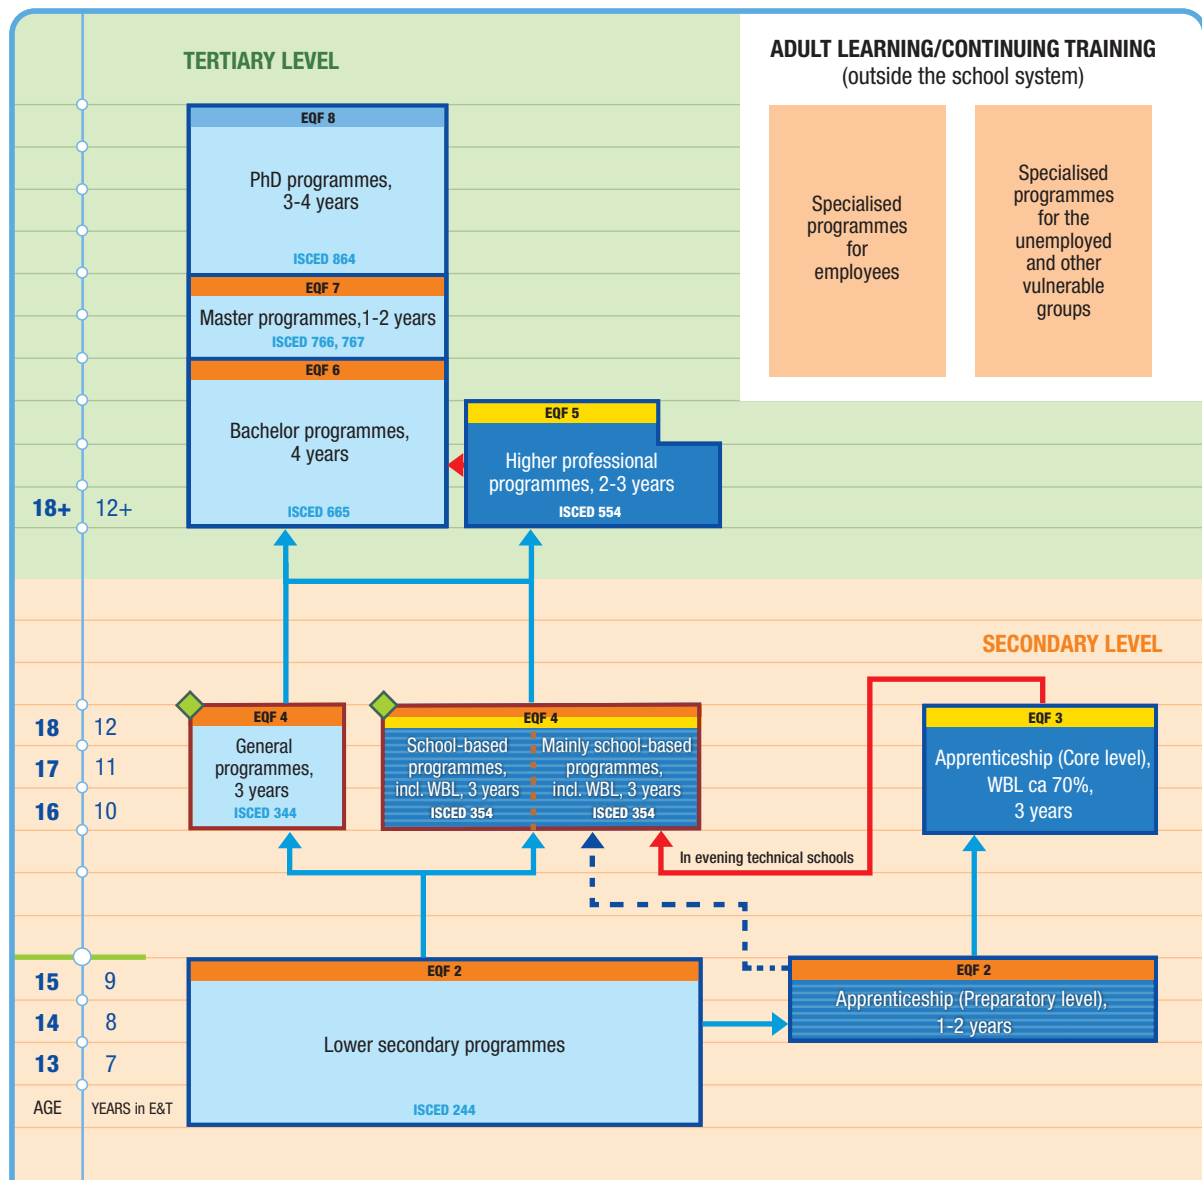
TERTIARY LEVEL

ADULT LEARNING/CONTINUING TRAINING
(outside the school system)

Specialised programmes for employees

Specialised programmes for the unemployed and other vulnerable groups

EQF 8
PhD programmes, 3-4 years
ISCED 864

EQF 7
Master programmes,1-2 years
ISCED 766, 767

EQF 6
Bachelor programmes, 4 years
ISCED 665

EQF 5
Higher professional programmes, 2-3 years
ISCED 554

18+ 12+

SECONDARY LEVEL

EQF 4
General programmes, 3 years
ISCED 344

EQF 4
School-based programmes, incl. WBL, 3 years
ISCED 354
Mainly school-based programmes, incl. WBL, 3 years
ISCED 354

EQF 3
Apprenticeship (Core level), WBL ca 70%, 3 years

In evening technical schools

18 12
17 11
16 10

15 9
14 8
13 7
AGE YEARS in E&T

EQF 2
Lower secondary programmes
ISCED 244

EQF 2
Apprenticeship (Preparatory level), 1-2 years